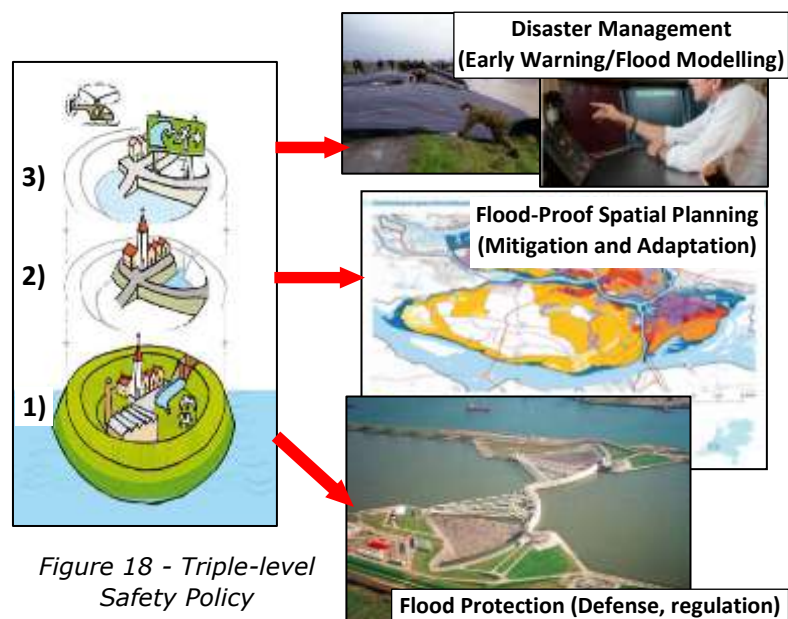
3)

2)

1)

Figure 18 - Triple-level Safety Policy

Disaster Management (Early Warning/Flood Modelling)

Flood-Proof Spatial Planning (Mitigation and Adaptation)

Flood Protection (Defense, regulation)